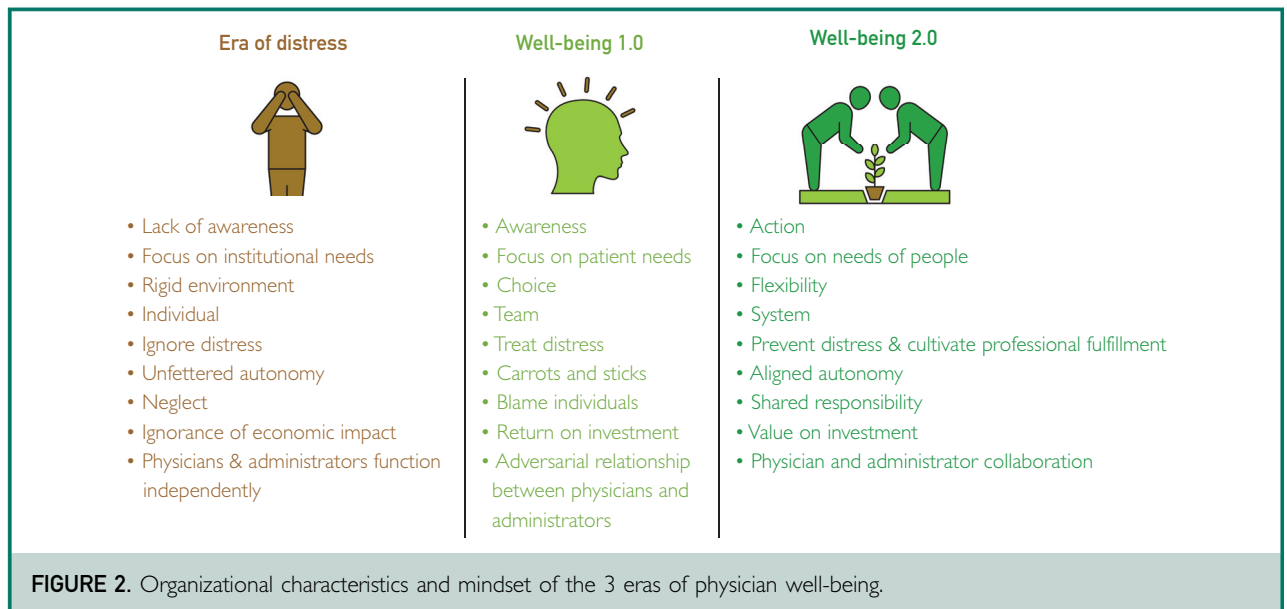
Era of distress

• Lack of awareness
• Focus on institutional needs
• Rigid environment
• Individual
• Ignore distress
• Unfettered autonomy
• Neglect
• Ignorance of economic impact
• Physicians & administrators function independently

Well-being 1.0

• Awareness
• Focus on patient needs
• Choice
• Team
• Treat distress
• Carrots and sticks
• Blame individuals
• Return on investment
• Adversarial relationship between physicians and administrators

Well-being 2.0

• Action
• Focus on needs of people
• Flexibility
• System
• Prevent distress & cultivate professional fulfillment
• Aligned autonomy
• Shared responsibility
• Value on investment
• Physician and administrator collaboration

FIGURE 2. Organizational characteristics and mindset of the 3 eras of physician well-being.